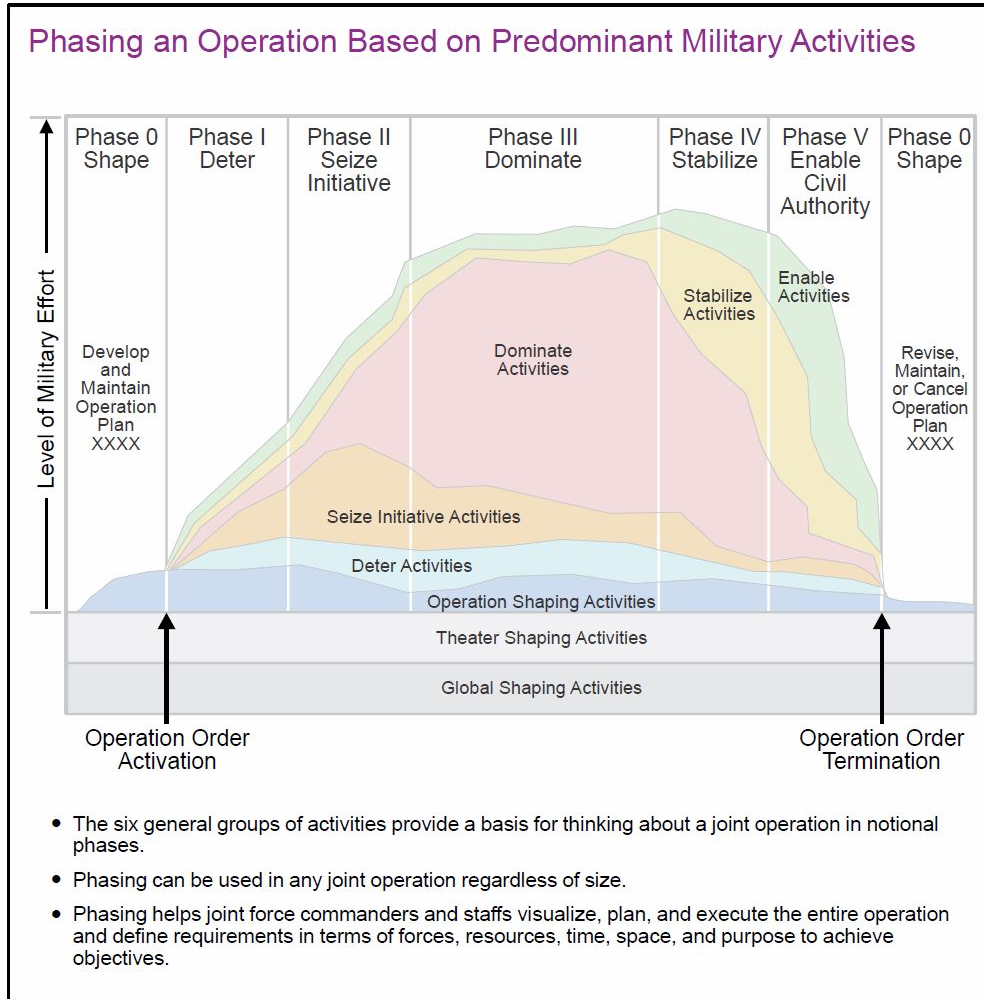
Phasing an Operation Based on Predominant Military Activities

Level of Military Effort

Phase 0 Shape

Phase I Deter

Phase II Seize Initiative

Phase III Dominate

Phase IV Stabilize

Phase V Enable Civil Authority

Phase 0 Shape

Develop and Maintain Operation Plan XXXX

Dominate Activities

Stabilize Activities

Enable Activities

Revise, Maintain, or Cancel Operation Plan XXXX

Seize Initiative Activities

Deter Activities

Operation Shaping Activities

Theater Shaping Activities

Global Shaping Activities

Operation Order Activation

Operation Order Termination

• The six general groups of activities provide a basis for thinking about a joint operation in notional phases.

• Phasing can be used in any joint operation regardless of size.

• Phasing helps joint force commanders and staffs visualize, plan, and execute the entire operation and define requirements in terms of forces, resources, time, space, and purpose to achieve objectives.